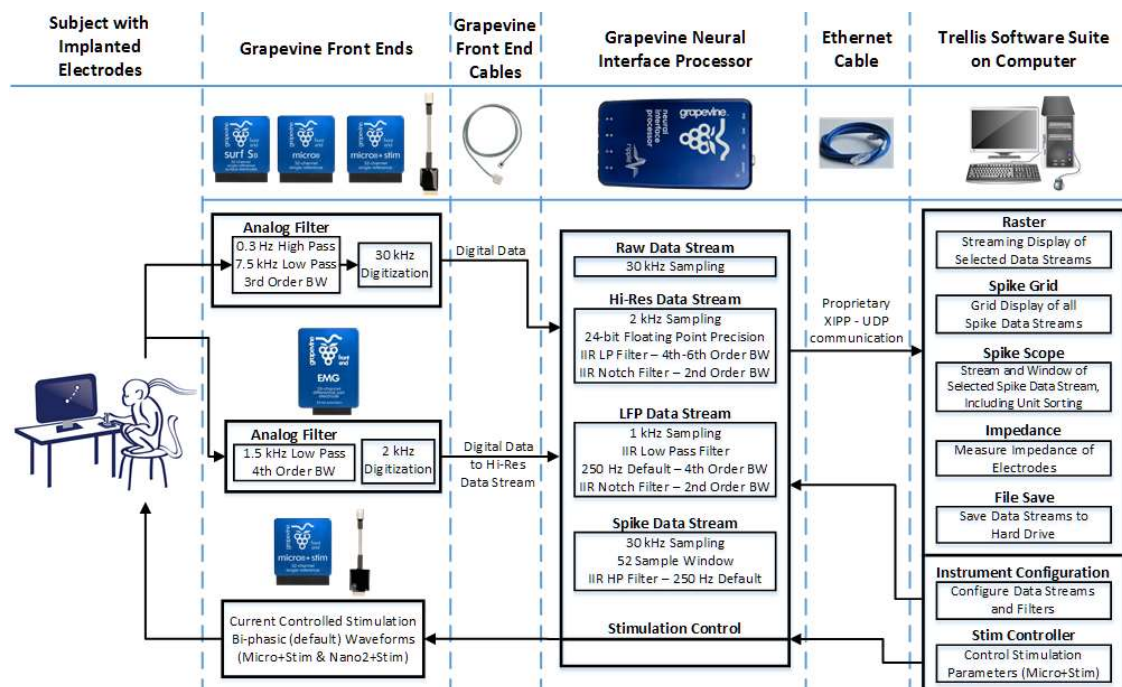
Subject with Implanted Electrodes

Grapevine Front Ends

Grapevine Front End Cables

Grapevine Neural Interface Processor

Ethernet Cable

Trellis Software Suite on Computer

surf S

micro

micro+stim

grapevine

neural interface processor

Analog Filter
0.3 Hz High Pass
7.5 kHz Low Pass
3rd Order BW

30 kHz Digitization

Digital Data

EMG

Analog Filter
1.5 kHz Low Pass
4th Order BW

2 kHz Digitization

Digital Data to Hi-Res Data Stream

micro+stim

Current Controlled Stimulation
Bi-phasic (default) Waveforms
(Micro+Stim & Nano2+Stim)

Raw Data Stream
30 kHz Sampling

Hi-Res Data Stream
2 kHz Sampling
24-bit Floating Point Precision
IIR LP Filter – 4th-6th Order BW
IIR Notch Filter – 2nd Order BW

LFP Data Stream
1 kHz Sampling
IIR Low Pass Filter
250 Hz Default – 4th Order BW
IIR Notch Filter – 2nd Order BW

Spike Data Stream
30 kHz Sampling
52 Sample Window
IIR HP Filter – 250 Hz Default

Stimulation Control

Proprietary XIPP - UDP communication

Raster
Streaming Display of Selected Data Streams

Spike Grid
Grid Display of all Spike Data Streams

Spike Scope
Stream and Window of Selected Spike Data Stream, Including Unit Sorting

Impedance
Measure Impedance of Electrodes

File Save
Save Data Streams to Hard Drive

Instrument Configuration
Configure Data Streams and Filters

Stim Controller
Control Stimulation Parameters (Micro+Stim)